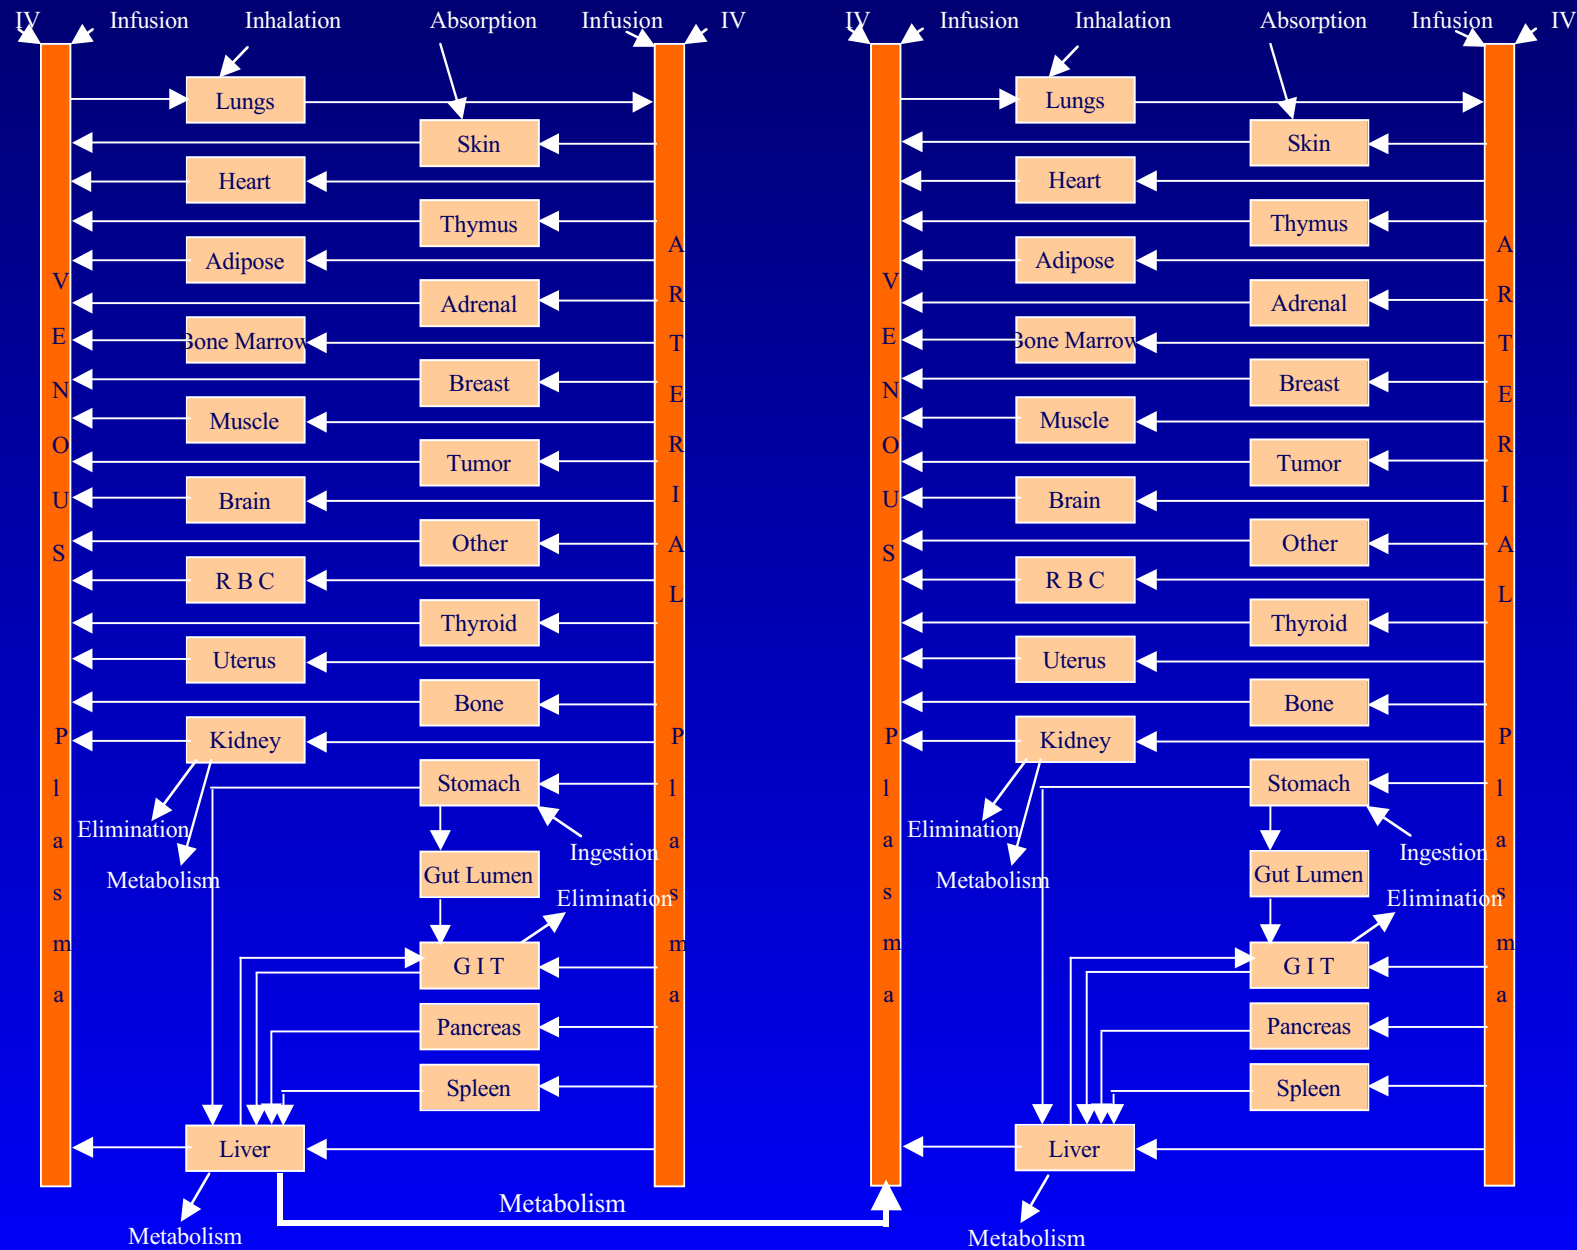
IV Infusion Inhalation Absorption Infusion IV

Lungs
Skin
Heart
Thymus
Adipose
Adrenal
Bone Marrow
Breast
Muscle
Tumor
Brain
Other
R B C
Thyroid
Uterus
Bone
Kidney
Stomach
Gut Lumen
G I T
Pancreas
Spleen
Liver

V E N O U S P l a s m a

A R T E R I A L P l a s m a

Elimination
Metabolism
Ingestion
Elimination
Metabolism
Metabolism

IV Infusion Inhalation Absorption Infusion IV

Lungs
Skin
Heart
Thymus
Adipose
Adrenal
Bone Marrow
Breast
Muscle
Tumor
Brain
Other
R B C
Thyroid
Uterus
Bone
Kidney
Stomach
Gut Lumen
G I T
Pancreas
Spleen
Liver

V E N O U S P l a s m a

A R T E R I A L P l a s m a

Elimination
Metabolism
Ingestion
Elimination
Metabolism